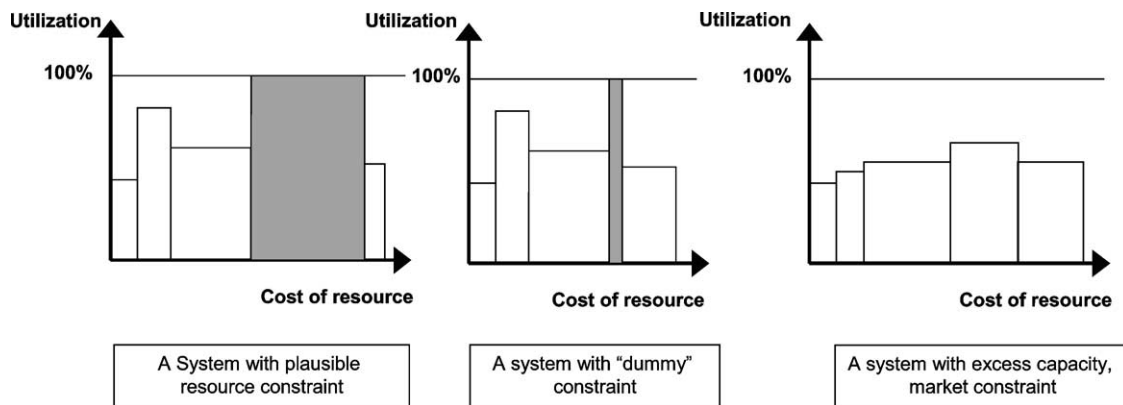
Utilization

100%

Cost of resource

A System with plausible resource constraint

Utilization

100%

Cost of resource

A system with “dummy” constraint

Utilization

100%

Cost of resource

A system with excess capacity, market constraint